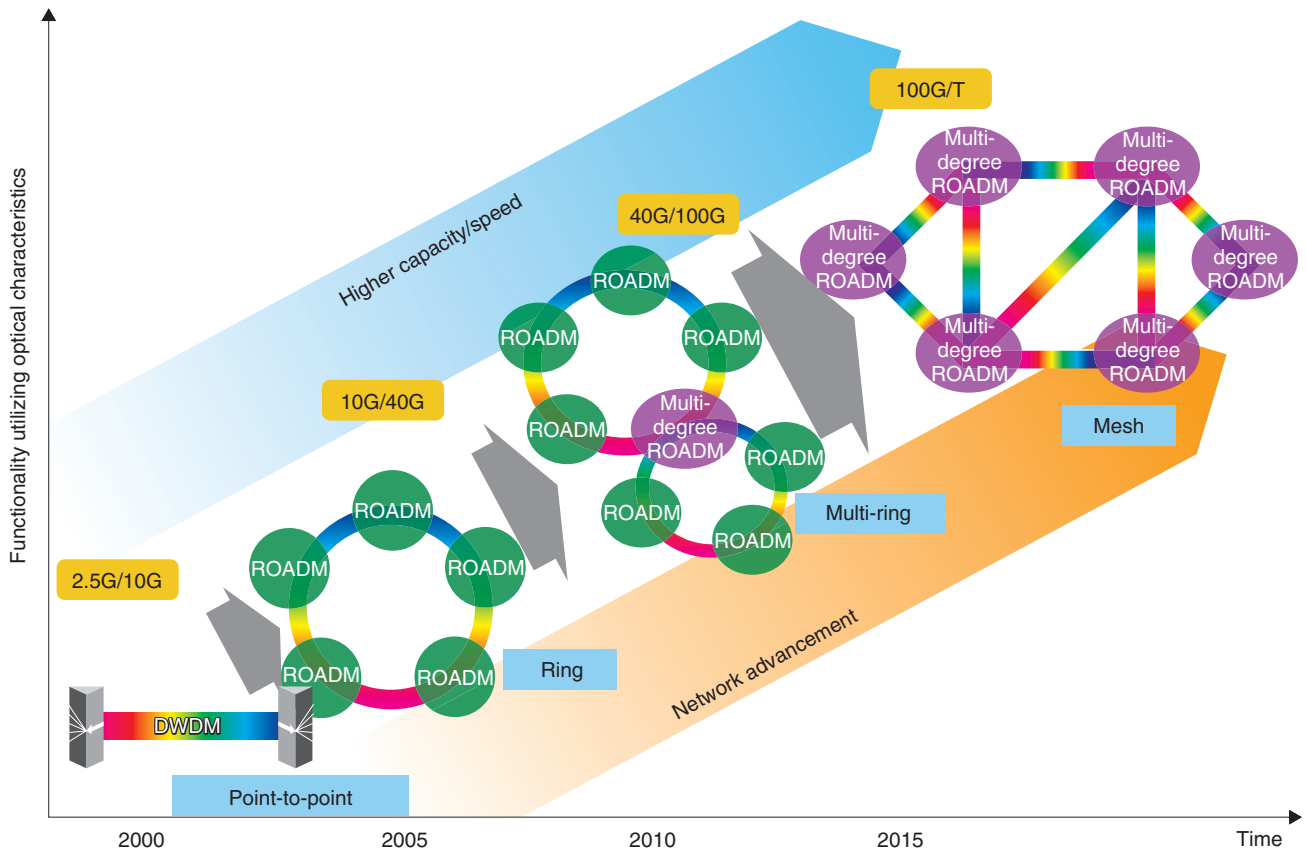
Functionality utilizing optical characteristics

Higher capacity/speed

100G/T

40G/100G

10G/40G

2.5G/10G

Multi-degree ROADM

Multi-degree ROADM

Multi-degree ROADM

Multi-degree ROADM

Multi-degree ROADM

Multi-degree ROADM

Mesh

ROADM

ROADM

ROADM

ROADM

Multi-degree ROADM

ROADM

ROADM

ROADM

Multi-ring

ROADM

ROADM

ROADM

ROADM

ROADM

Ring

Network advancement

DWDM

Point-to-point

2000

2005

2010

2015

Time